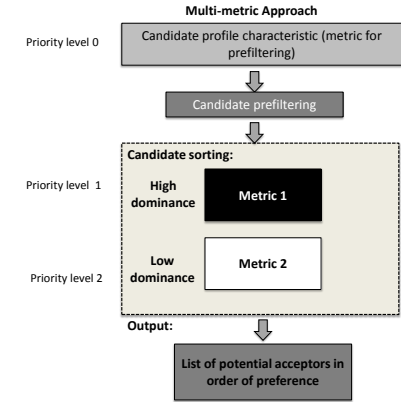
Multi-metric Approach

Priority level 0

Candidate profile characteristic (metric for prefiltering)

Candidate prefiltering

Candidate sorting:

Priority level 1

High dominance

Metric 1

Low dominance

Priority level 2

Metric 2

Output:

List of potential acceptors in order of preference